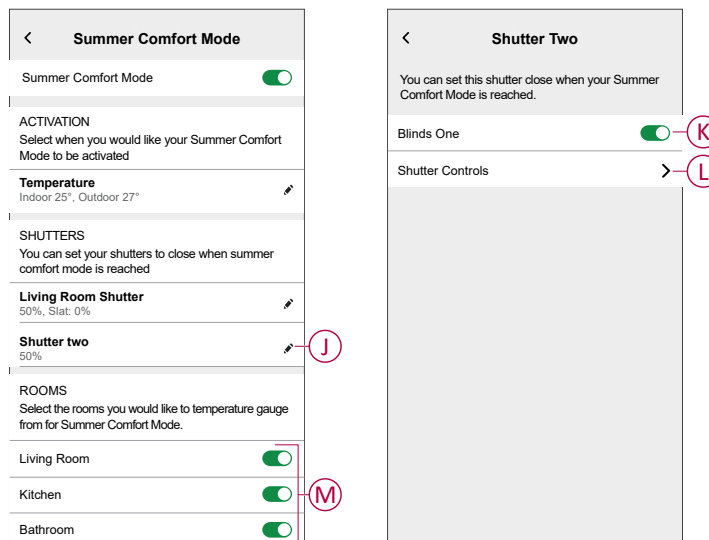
Summer Comfort Mode

Summer Comfort Mode

ACTIVATION
Select when you would like your Summer Comfort Mode to be activated

Temperature
Indoor 25°, Outdoor 27°

SHUTTERS
You can set your shutters to close when summer comfort mode is reached

Living Room Shutter
50%, Slat: 0%

Shutter two
50%

J

ROOMS
Select the rooms you would like to temperature gauge from for Summer Comfort Mode.

Living Room

Kitchen

Bathroom

M

Shutter Two

You can set this shutter close when your Summer Comfort Mode is reached.

Blinds One

K

Shutter Controls

L